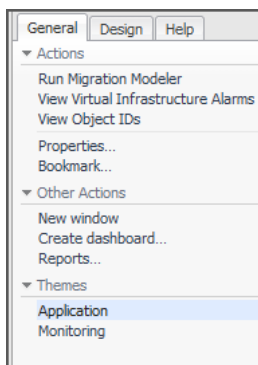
General | Design | Help

Actions

Run Migration Modeler
View Virtual Infrastructure Alarms
View Object IDs

Properties...
Bookmark...

Other Actions

New window
Create dashboard...
Reports...

Themes

Application
Monitoring